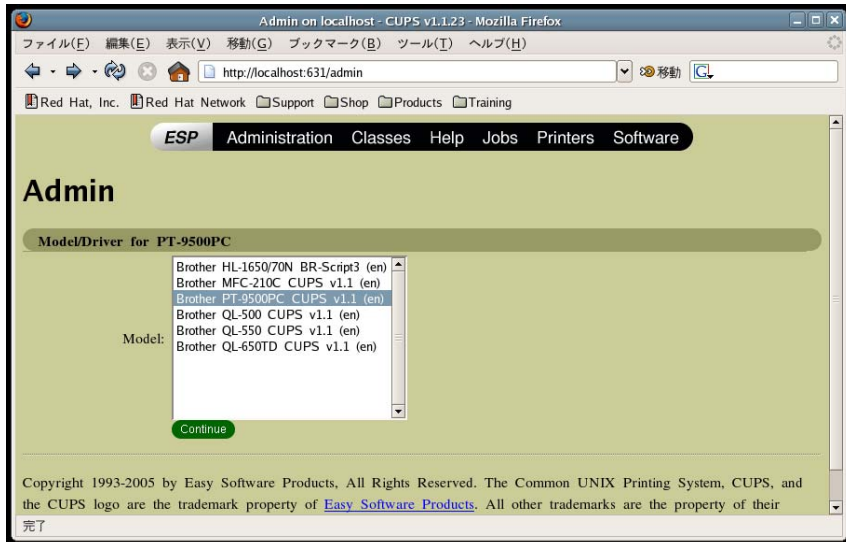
Admin on localhost - CUPS v1.1.23 - Mozilla Firefox

ファイル(F) 編集(E) 表示(V) 移動(G) ブックマーク(B) ツール(T) ヘルプ(H)

http://localhost:631/admin

移動 G

Red Hat, Inc. Red Hat Network Support Shop Products Training

ESP Administration Classes Help Jobs Printers Software

Admin

Model/Driver for PT-9500PC

Model:
Brother HL-1650/70N BR-Script3 (en)
Brother MFC-210C CUPS v1.1 (en)
Brother PT-9500PC CUPS v1.1 (en)
Brother QL-500 CUPS v1.1 (en)
Brother QL-550 CUPS v1.1 (en)
Brother QL-650TD CUPS v1.1 (en)

Continue

Copyright 1993-2005 by Easy Software Products, All Rights Reserved. The Common UNIX Printing System, CUPS, and the CUPS logo are the trademark property of Easy Software Products. All other trademarks are the property of their

完了